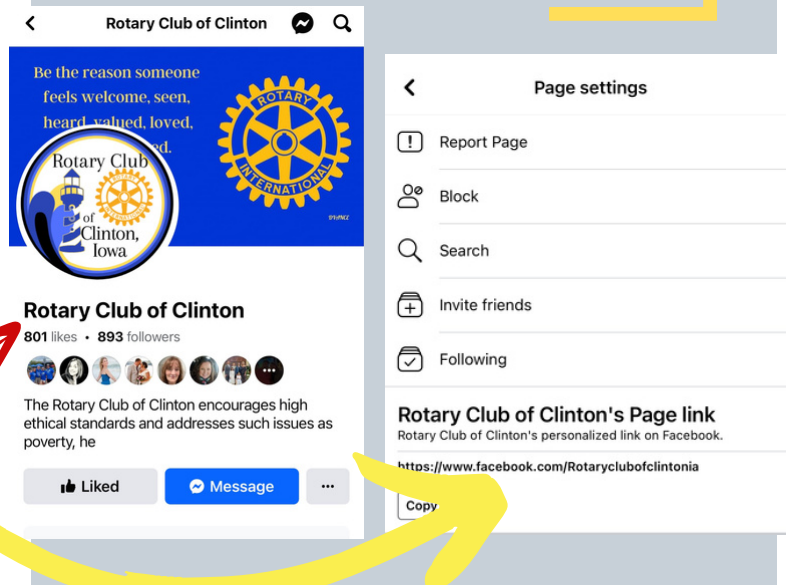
Rotary Club of Clinton

Be the reason someone feels welcome, seen, heard, valued, loved, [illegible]ed.

ROTARY INTERNATIONAL

Rotary Club of Clinton, Iowa

Rotary Club of Clinton

801 likes • 893 followers

The Rotary Club of Clinton encourages high ethical standards and addresses such issues as poverty, he

Liked

Message

...

Page settings

Report Page

Block

Search

Invite friends

Following

Rotary Club of Clinton's Page link

Rotary Club of Clinton's personalized link on Facebook.

https://www.facebook.com/Rotaryclubofclintonia

Copy